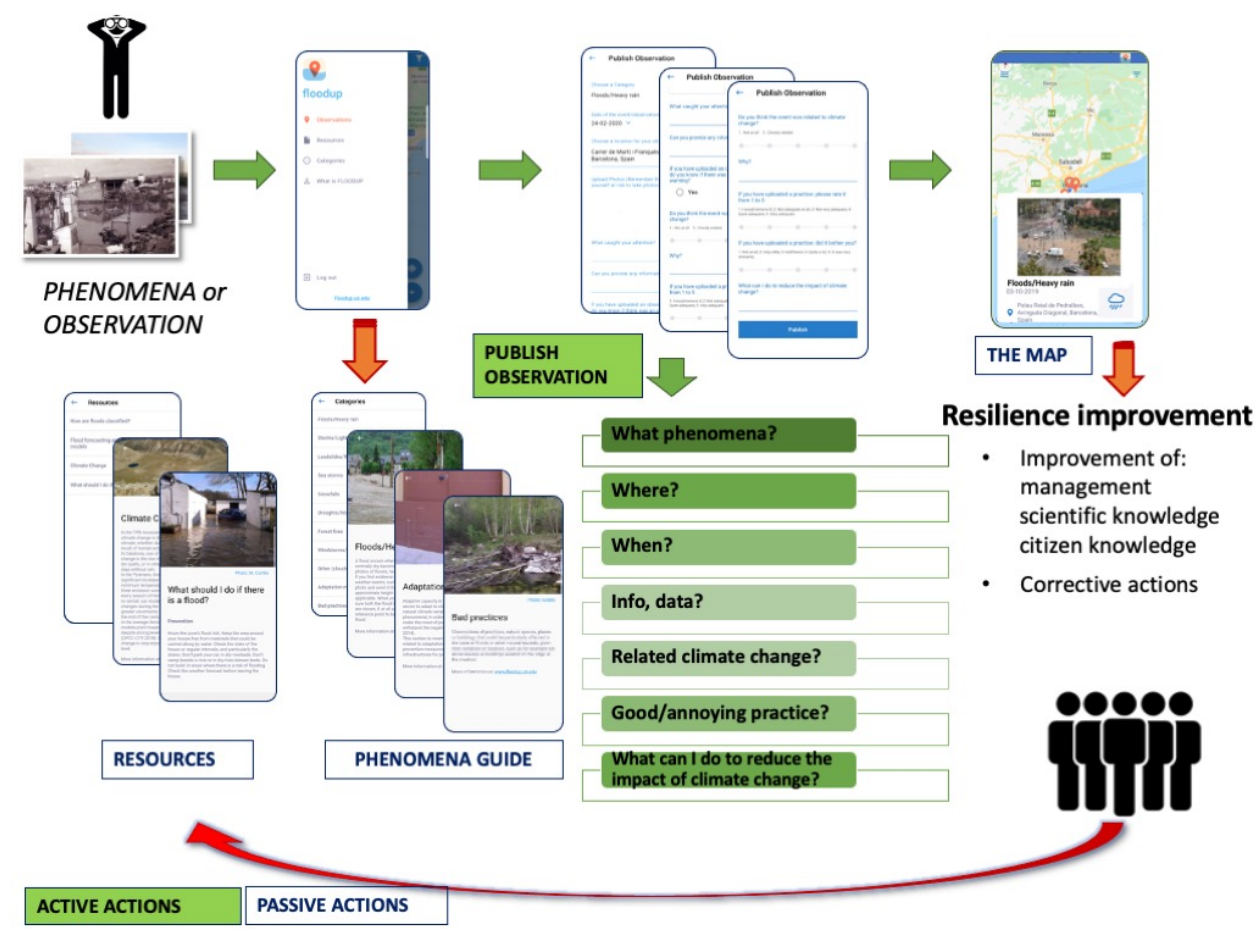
PHENOMENA or OBSERVATION

floodup

Observations

Resources

Categories

What is FLOODUP

Log out

Publish Observation

Publish Observation

Publish Observation

Floods/Heavy rain

Publish

Floods/Heavy rain

PUBLISH OBSERVATION

THE MAP

Resilience improvement

• Improvement of: management scientific knowledge citizen knowledge

• Corrective actions

Resources

Categories

Climate C

What should I do if there is a flood?

Floods/He

Adaptation

Bad practices

What phenomena?

Where?

When?

Info, data?

Related climate change?

Good/annoying practice?

What can I do to reduce the impact of climate change?

RESOURCES

PHENOMENA GUIDE

ACTIVE ACTIONS

PASSIVE ACTIONS